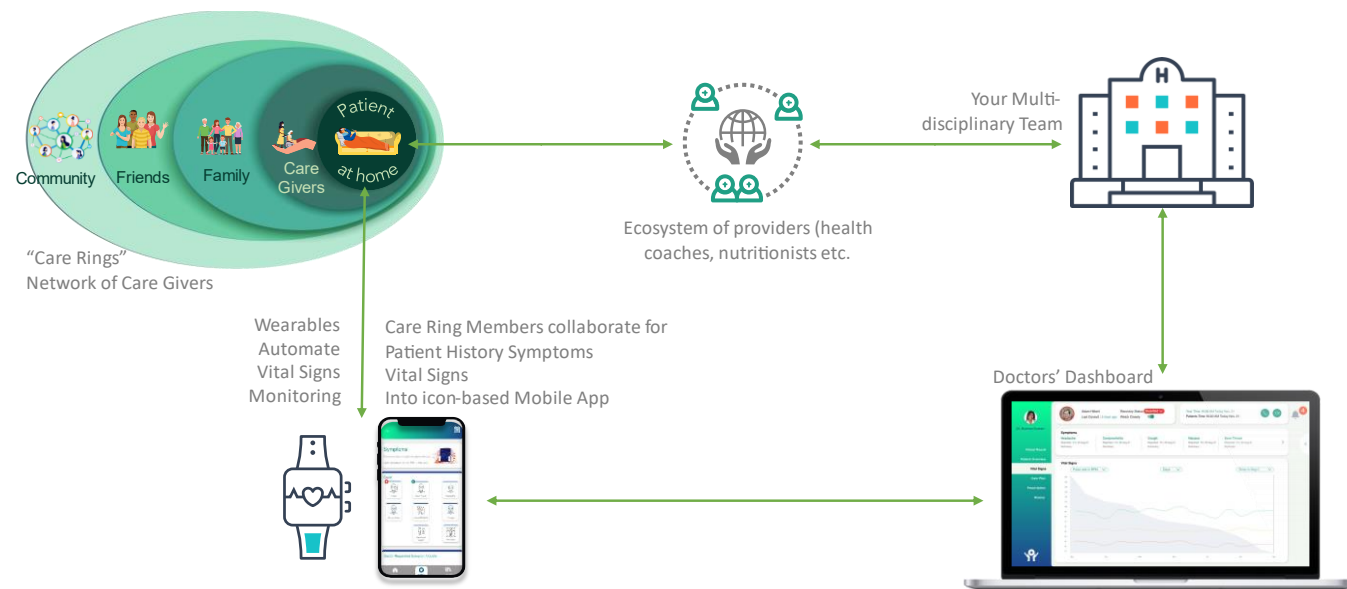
Community
Friends
Family
Care Givers
Patient at home

"Care Rings"
Network of Care Givers

Ecosystem of providers (health coaches, nutritionists etc.

Your Multi-disciplinary Team

Wearables
Automate
Vital Signs
Monitoring

Care Ring Members collaborate for
Patient History Symptoms
Vital Signs
Into icon-based Mobile App

Doctors' Dashboard

Symptoms

Vital Signs